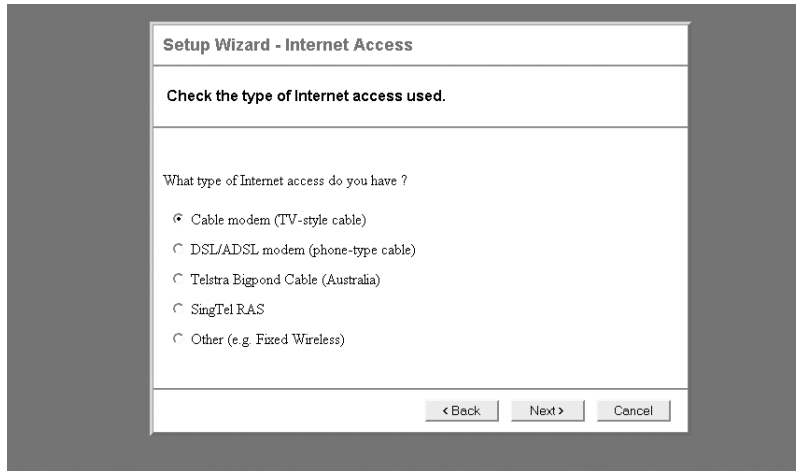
Setup Wizard - Internet Access

Check the type of Internet access used.

What type of Internet access do you have ?

Cable modem (TV-style cable)

DSL/ADSL modem (phone-type cable)

Telstra Bigpond Cable (Australia)

SingTel RAS

Other (e.g. Fixed Wireless)

< Back | Next > | Cancel